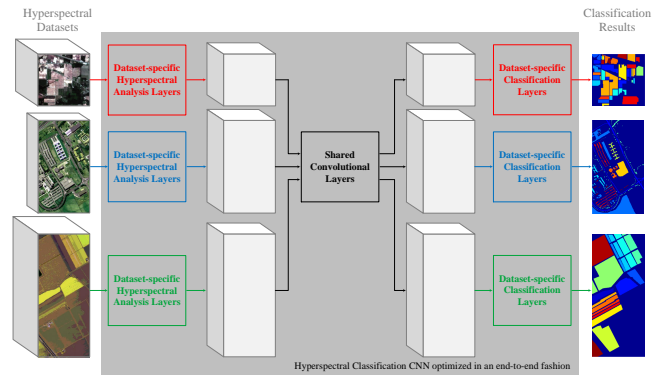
Hyperspectral Datasets

Dataset-specific Hyperspectral Analysis Layers

Dataset-specific Hyperspectral Analysis Layers

Dataset-specific Hyperspectral Analysis Layers

Shared Convolutional Layers

Dataset-specific Classification Layers

Dataset-specific Classification Layers

Dataset-specific Classification Layers

Classification Results

Hyperspectral Classification CNN optimized in an end-to-end fashion